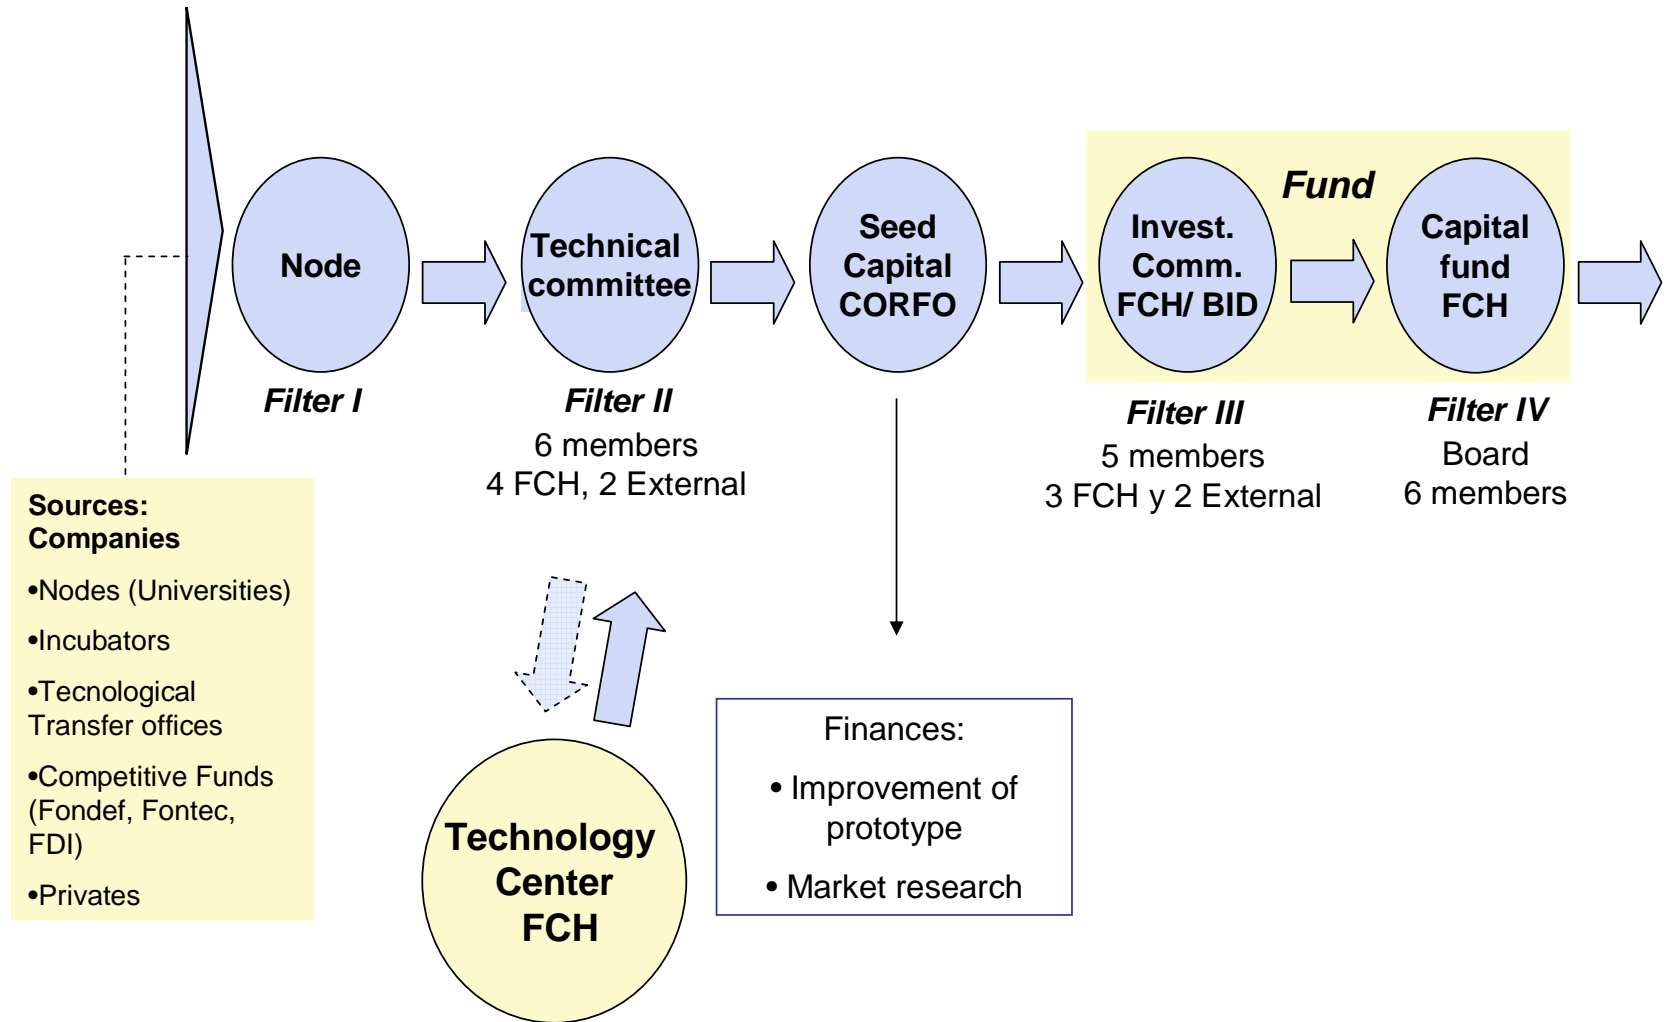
Node

Filter I

Technical committee

Filter II

6 members

4 FCH, 2 External

Seed Capital CORFO

Fund

Invest. Comm. FCH/ BID

Filter III

5 members

3 FCH y 2 External

Capital fund FCH

Filter IV

Board

6 members

Sources: Companies

•Nodes (Universities)

•Incubators

•Tecnological Transfer offices

•Competitive Funds (Fondef, Fontec, FDI)

•Privates

Technology Center FCH

Finances:

• Improvement of prototype

• Market research